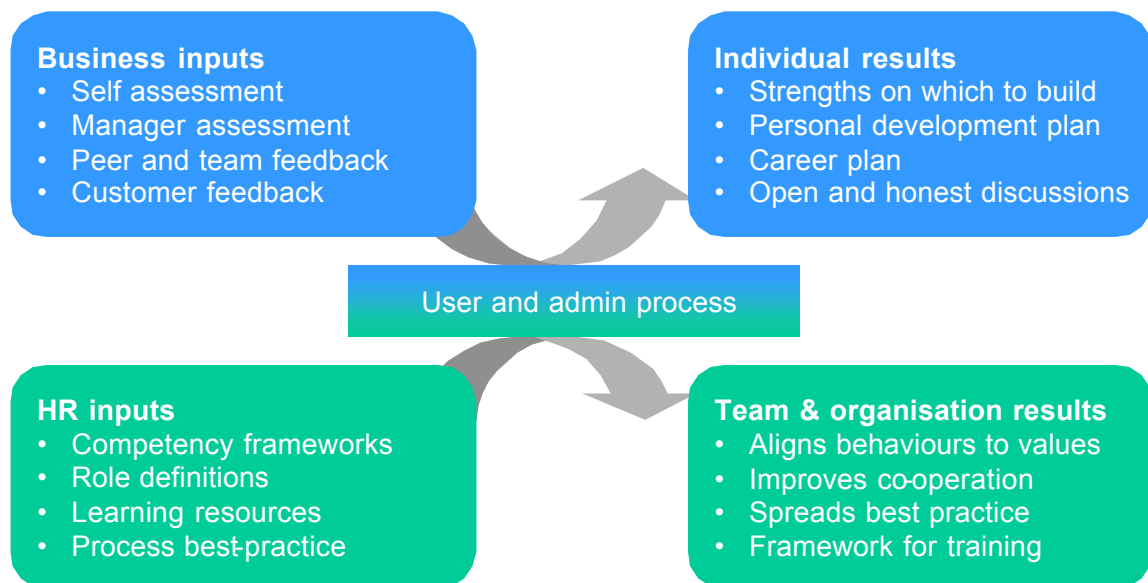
**Business inputs**
- Self assessment
- Manager assessment
- Peer and team feedback
- Customer feedback

**Individual results**
- Strengths on which to build
- Personal development plan
- Career plan
- Open and honest discussions

User and admin process

**HR inputs**
- Competency frameworks
- Role definitions
- Learning resources
- Process best-practice

**Team & organisation results**
- Aligns behaviours to values
- Improves co-operation
- Spreads best practice
- Framework for training